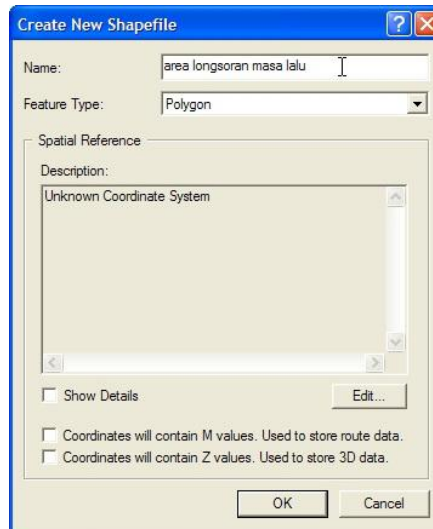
Create New Shapefile

Name: area longsoran masa lalu

Feature Type: Polygon

Spatial Reference

Description:

Unknown Coordinate System

Show Details

Edit...

Coordinates will contain M values. Used to store route data.

Coordinates will contain Z values. Used to store 3D data.

OK

Cancel